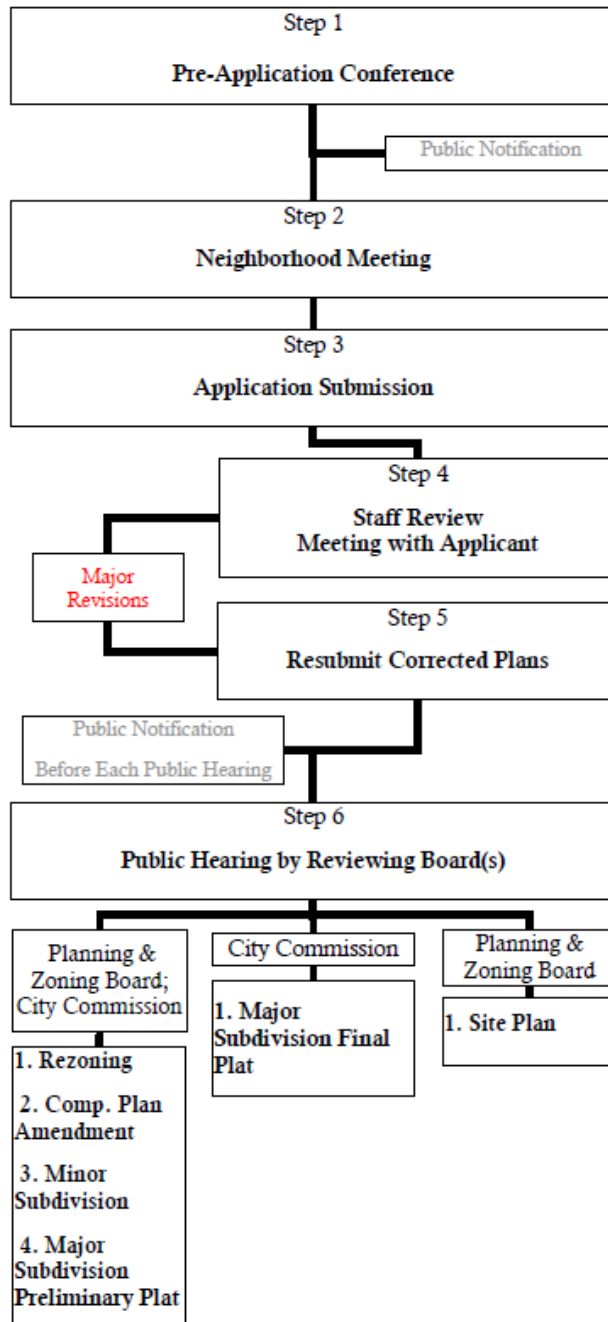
Step 1

Pre-Application Conference

Public Notification

Step 2

Neighborhood Meeting

Step 3

Application Submission

Step 4

Staff Review
Meeting with Applicant

Major Revisions

Step 5

Resubmit Corrected Plans

Public Notification

Before Each Public Hearing

Step 6

Public Hearing by Reviewing Board(s)

Planning & Zoning Board; City Commission

1. Rezoning

2. Comp. Plan Amendment

3. Minor Subdivision

4. Major Subdivision Preliminary Plat

City Commission

1. Major Subdivision Final Plat

Planning & Zoning Board

1. Site Plan